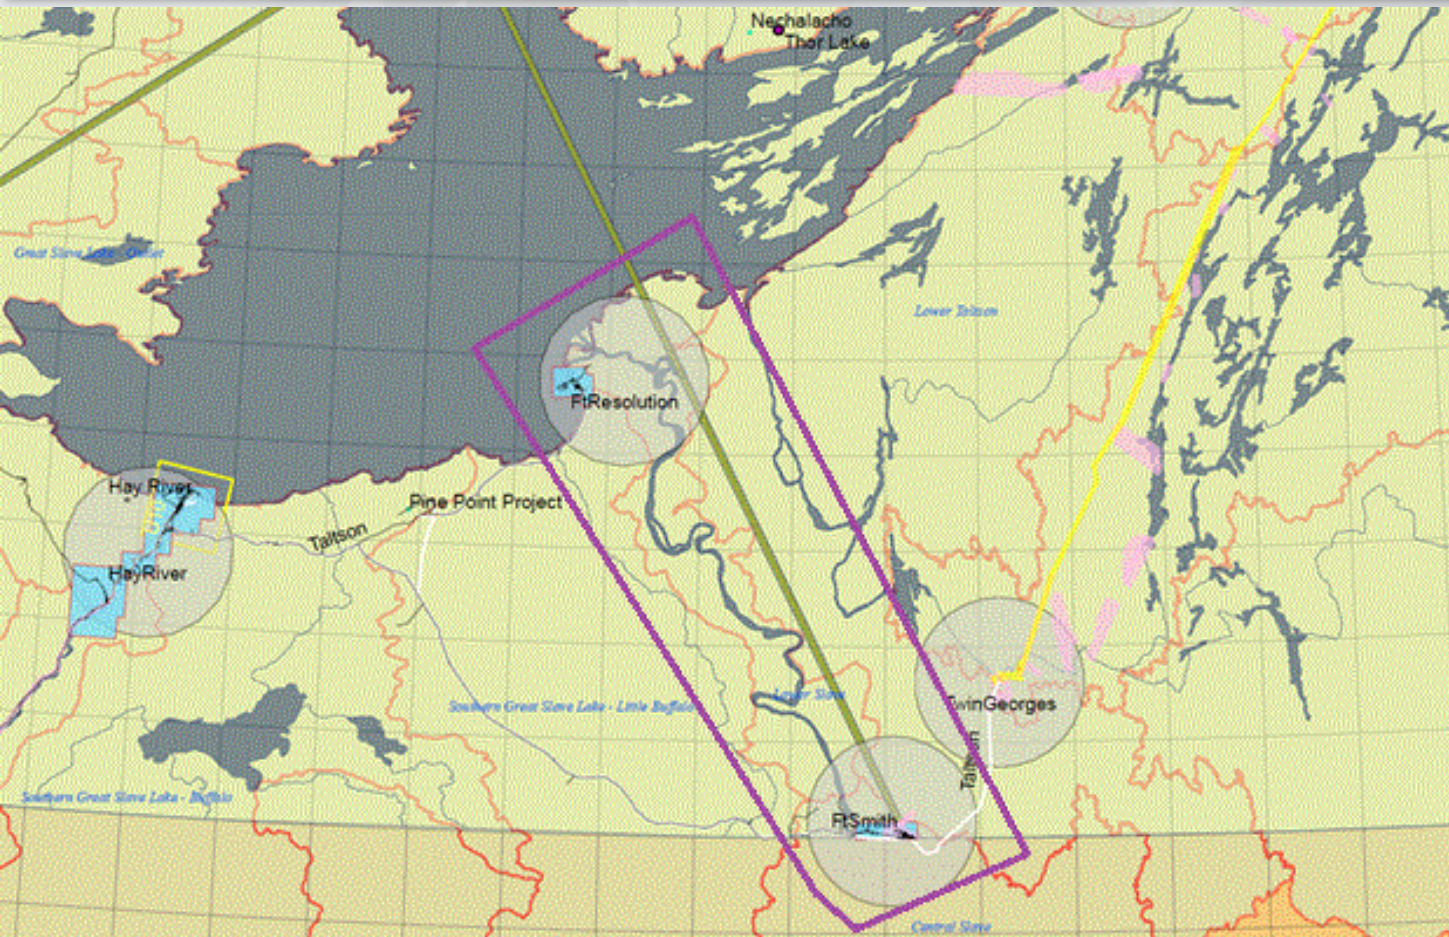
Nechalacho
Thor Lake

Great Slave Lake - Outlet

Lower Taltson

FtResolution

Hay River

Pine Point Project

Taltson

HayRiver

Lower Slave

Southern Great Slave Lake - Little Buffalo

TwinGeorges

Taltson

Southern Great Slave Lake - Buffalo

FtSmith

Central Slave